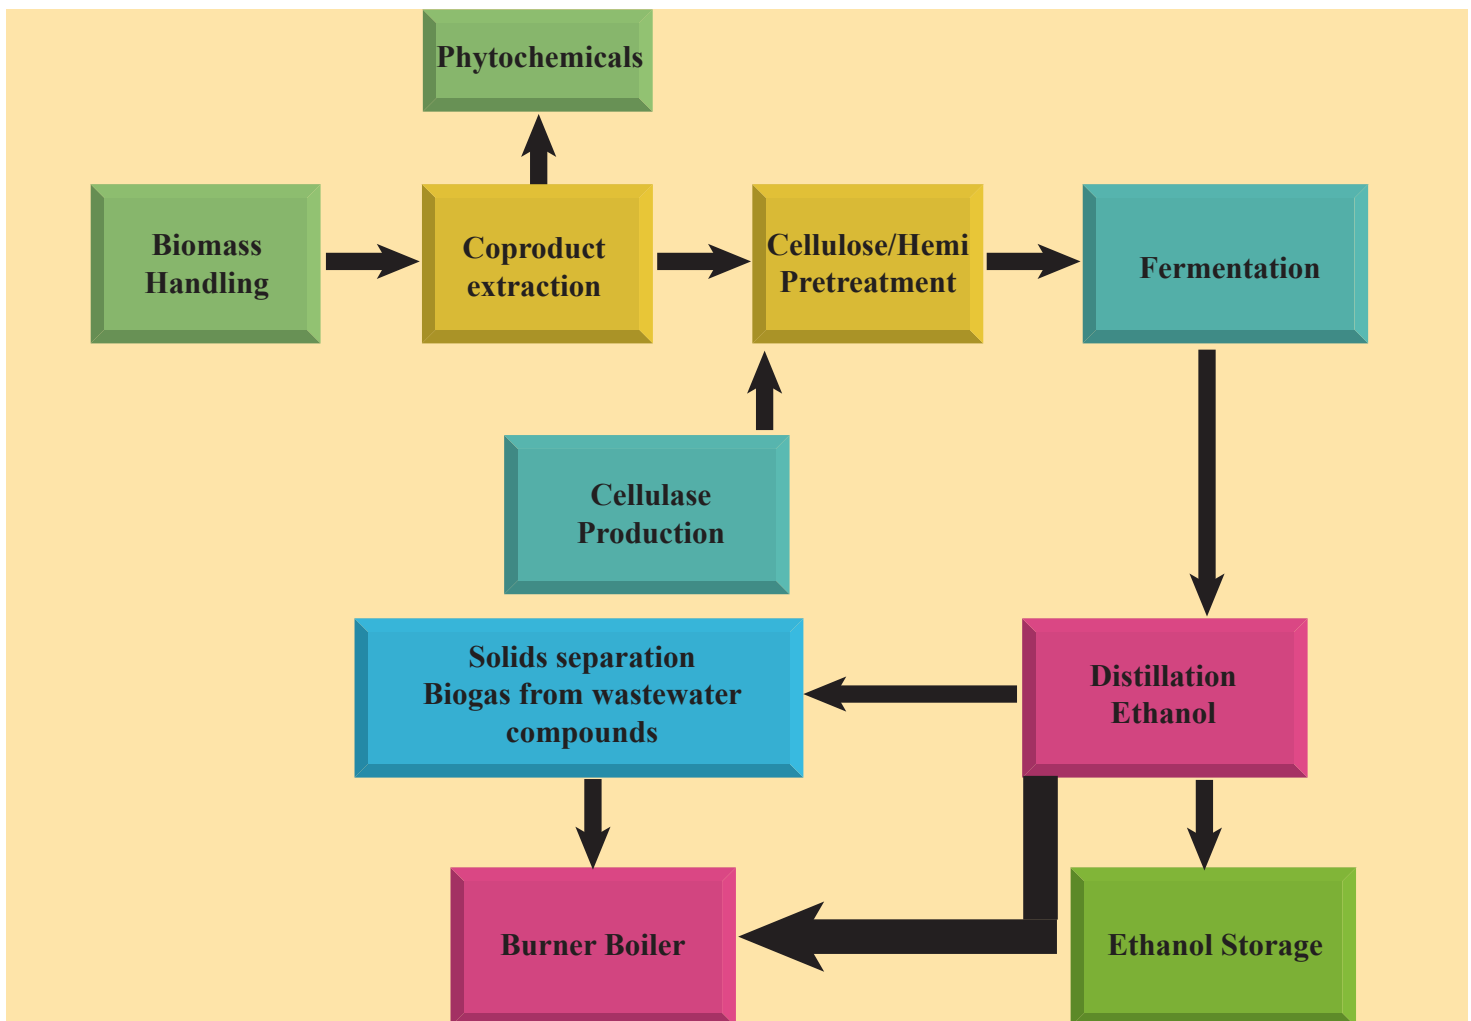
Phytochemicals

Biomass Handling

Coproduct extraction

Cellulose/Hemi Pretreatment

Fermentation

Cellulase Production

Solids separation Biogas from wastewater compounds

Distillation Ethanol

Burner Boiler

Ethanol Storage